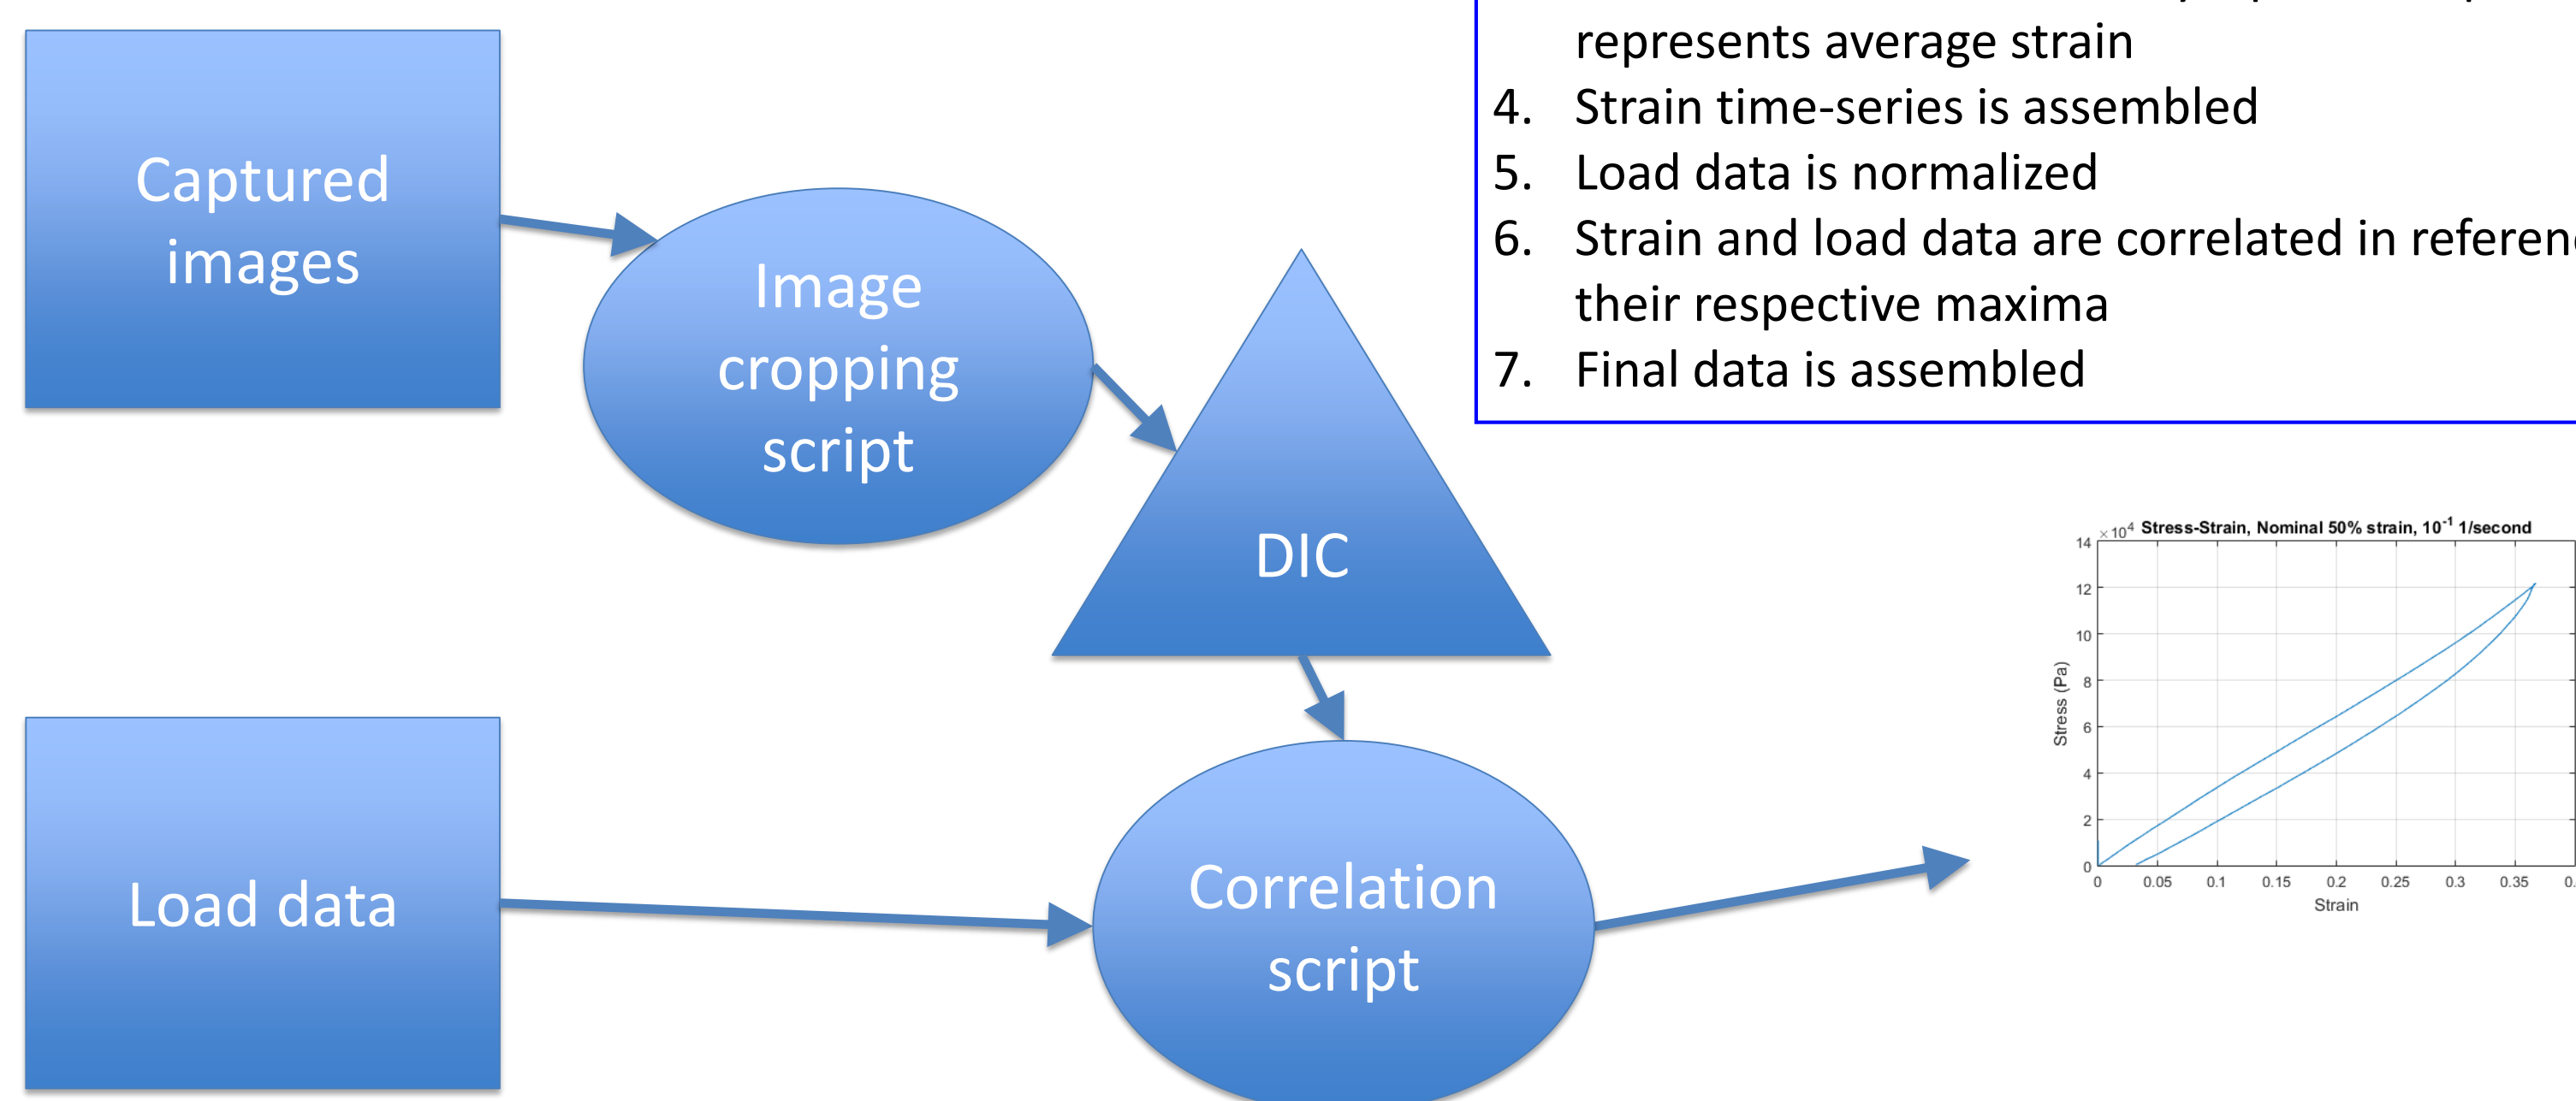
Captured images

Image cropping script

DIC

Load data

Correlation script

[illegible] represents average strain
4. Strain time-series is assembled
5. Load data is normalized
6. Strain and load data are correlated in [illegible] their respective maxima
7. Final data is assembled

$\times 10^4$ Stress-Strain, Nominal 50% strain, $10^{-1}$ 1/second

Stress (Pa)

14
12
10
8
6
4
2
0

0
0.05
0.1
0.15
0.2
0.25
0.3
0.35
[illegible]

Strain